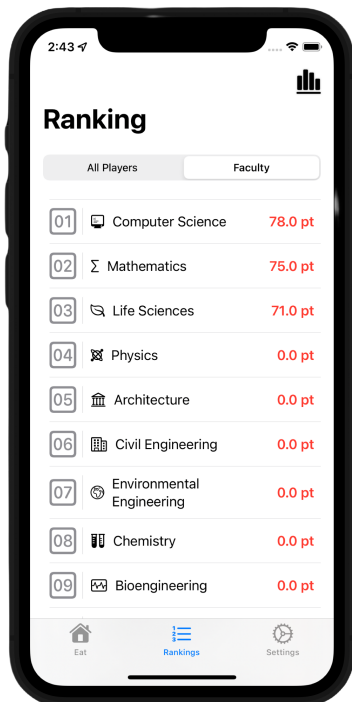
2:43

Ranking

All Players | Faculty

| | | |
|---|---|---|
| 01 | Computer Science | 78.0 pt |
| 02 | Σ Mathematics | 75.0 pt |
| 03 | Life Sciences | 71.0 pt |
| 04 | Physics | 0.0 pt |
| 05 | Architecture | 0.0 pt |
| 06 | Civil Engineering | 0.0 pt |
| 07 | Environmental Engineering | 0.0 pt |
| 08 | Chemistry | 0.0 pt |
| 09 | Bioengineering | 0.0 pt |

Eat
Rankings
Settings